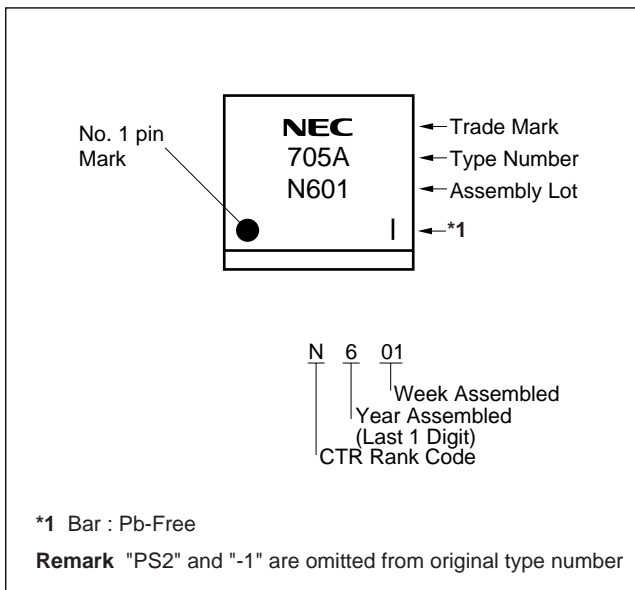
No. 1 pin Mark

NEC
705A
N601

Trade Mark
Type Number
Assembly Lot
*1

N 6 01

Week Assembled
Year Assembled (Last 1 Digit)
CTR Rank Code

**\*1** Bar : Pb-Free

**Remark** "PS2" and "-1" are omitted from original type number